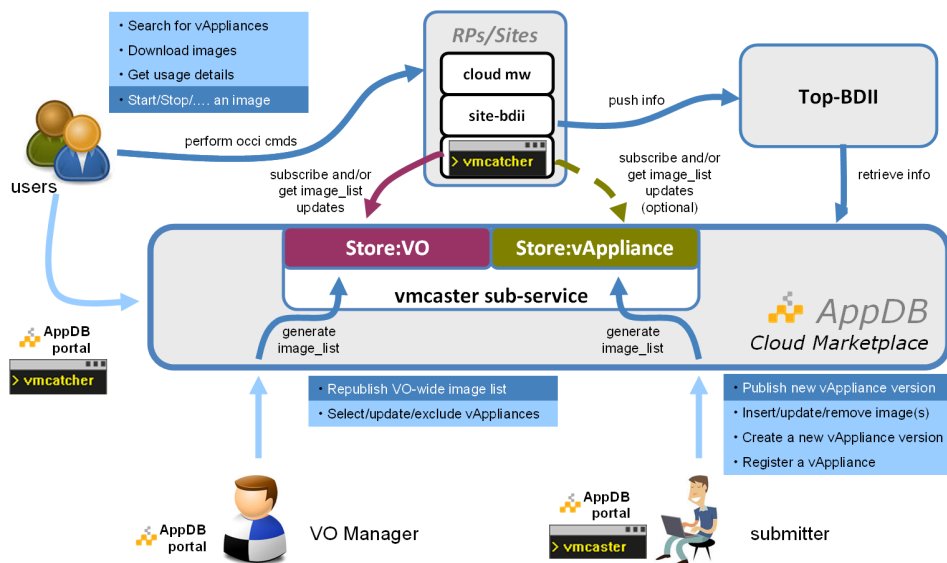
• Search for vAppliances
• Download images
• Get usage details
• Start/Stop/.... an image

users

perform occi cmds

RPs/Sites

cloud mw

site-bdii

> vmcatcher

push info

Top-BDII

retrieve info

subscribe and/or get image_list updates

subscribe and/or get image_list updates (optional)

Store:VO

Store:vAppliance

vmcaster sub-service

AppDB

Cloud Marketplace

generate image_list

generate image_list

AppDB portal

> vmcatcher

• Republish VO-wide image list
• Select/update/exclude vAppliances

• Publish new vAppliance version
• Insert/update/remove image(s)
• Create a new vAppliance version
• Register a vAppliance

AppDB portal

VO Manager

AppDB portal

> vmcaster

submitter